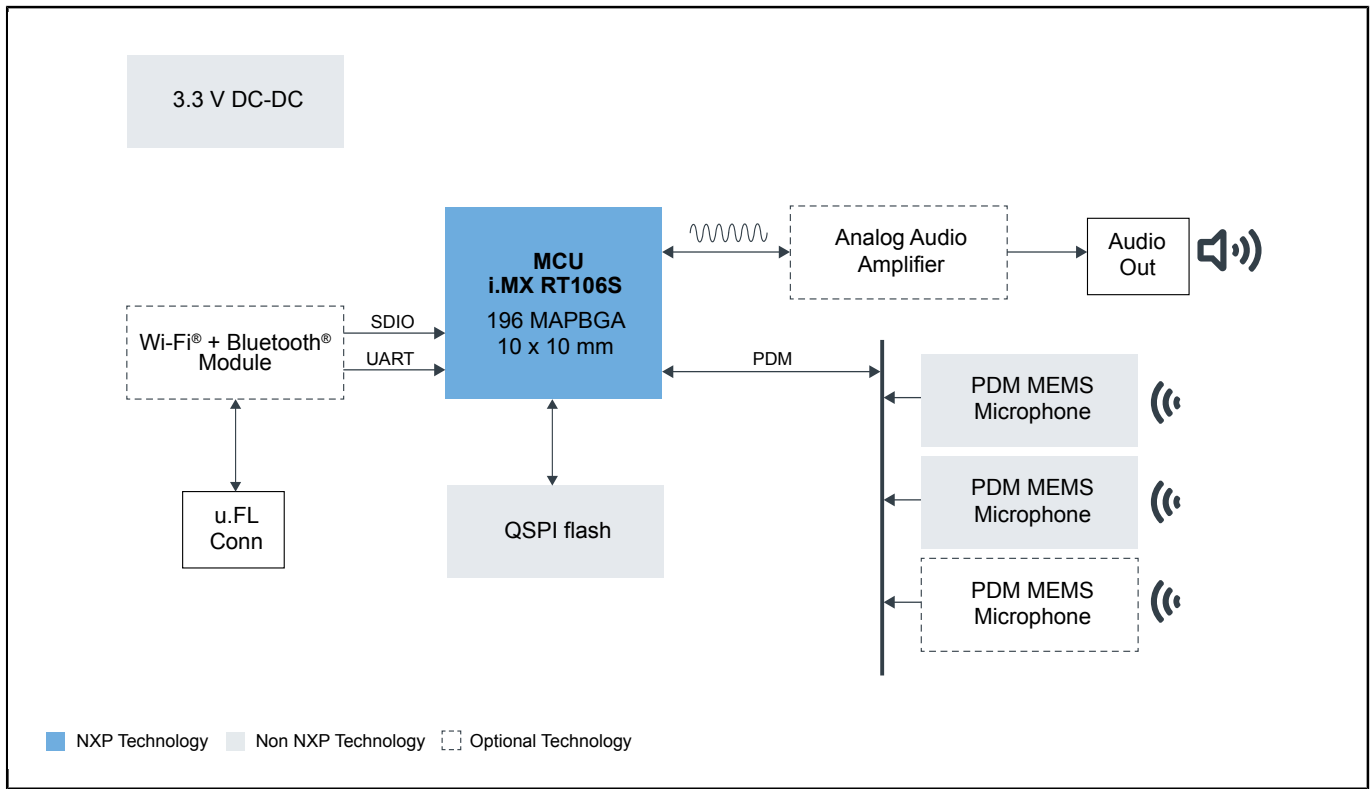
3.3 V DC-DC

MCU
i.MX RT106S
196 MAPBGA
10 x 10 mm

Analog Audio Amplifier

Audio Out

Wi-Fi® + Bluetooth® Module

SDIO

UART

PDM

PDM MEMS Microphone

PDM MEMS Microphone

PDM MEMS Microphone

u.FL Conn

QSPI flash

NXP Technology

Non NXP Technology

Optional Technology